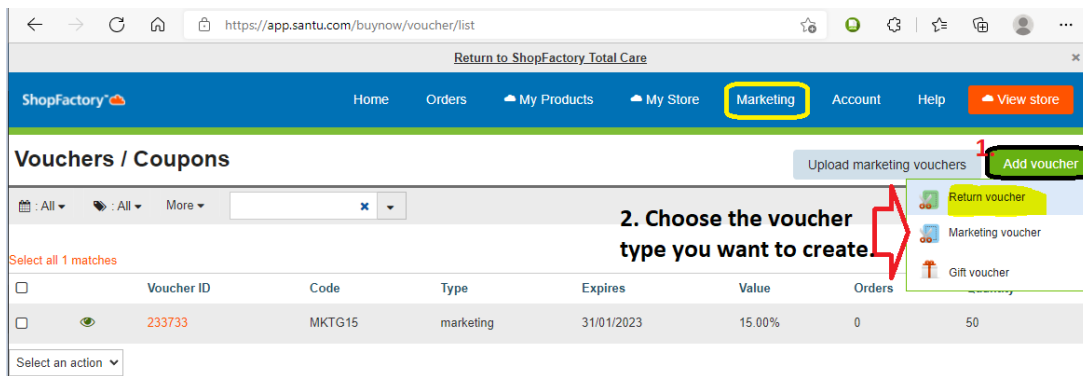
https://app.santu.com/buynow/voucher/list

Return to ShopFactory Total Care

ShopFactory

Home Orders My Products My Store Marketing Account Help View store

Vouchers / Coupons

Upload marketing vouchers

1

Add voucher

: All : All More

Return voucher

Marketing voucher

Gift voucher

2. Choose the voucher type you want to create.

Select all 1 matches

| | | Voucher ID | Code | Type | Expires | Value | Orders | Quantity |
|---|---|---|---|---|---|---|---|---|
| | | 233733 | MKTG15 | marketing | 31/01/2023 | 15.00% | 0 | 50 |

Select an action